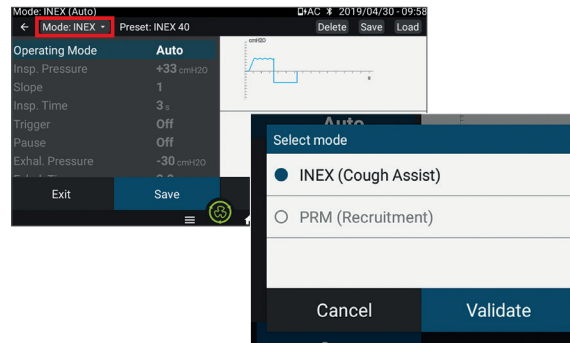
Mode: INEX (Auto)
AC 2019/04/30 - 09:58
Mode: INEX
Preset: INEX 40
Delete
Save
Load
Operating Mode
Auto
Insp. Pressure
+33 cmH2O
Slope
1
Insp. Time
3 s
Trigger
Off
Pause
Off
Exhal. Pressure
-30 cmH2O
cmH2O
Exit
Save
Auto
Select mode
INEX (Cough Assist)
PRM (Recruitment)
Cancel
Validate